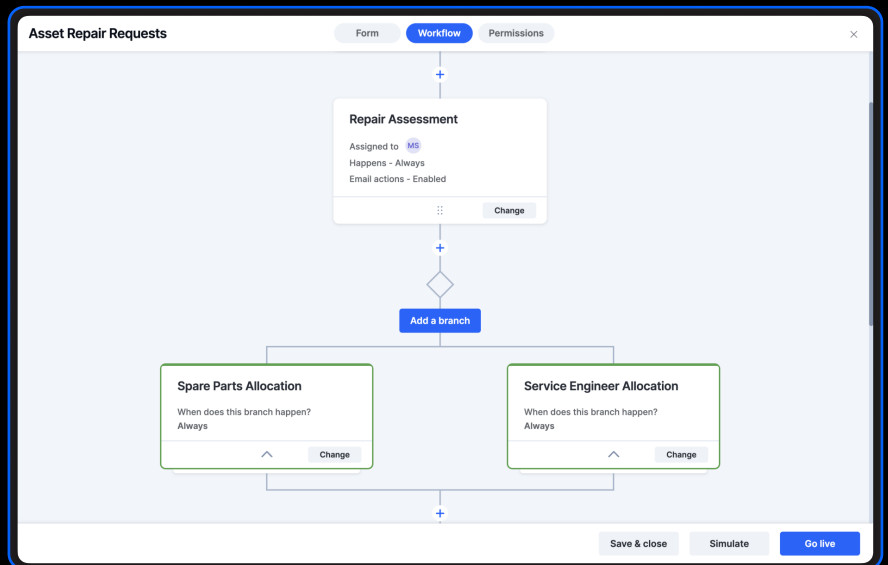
Asset Repair Requests

Form Workflow Permissions

×

+

Repair Assessment

Assigned to MS

Happens - Always

Email actions - Enabled

Change

+

Add a branch

Spare Parts Allocation

When does this branch happen?

Always

Change

Service Engineer Allocation

When does this branch happen?

Always

Change

+

Save & close Simulate Go live